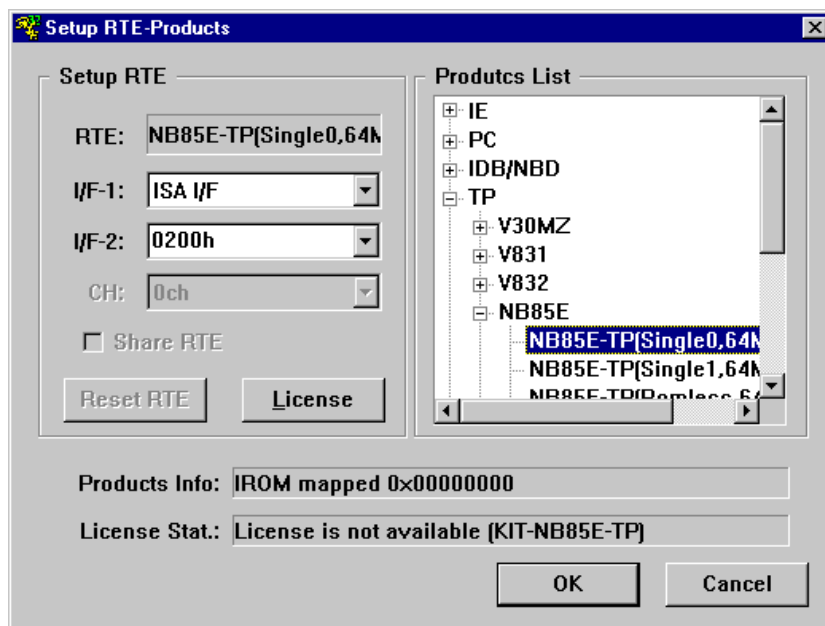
Setup RTE-Products

Setup RTE

RTE: NB85E-TP(Single0,64M

I/F-1: ISA I/F

I/F-2: 0200h

CH: 0ch

Share RTE

Reset RTE

License

Produtcs List

IE
PC
IDB/NBD
TP
V30MZ
V831
V832
NB85E
NB85E-TP(Single0,64M
NB85E-TP(Single1,64M
NB85E-TP(Romless,64

Products Info: IROM mapped 0x00000000

License Stat.: License is not available (KIT-NB85E-TP)

OK

Cancel